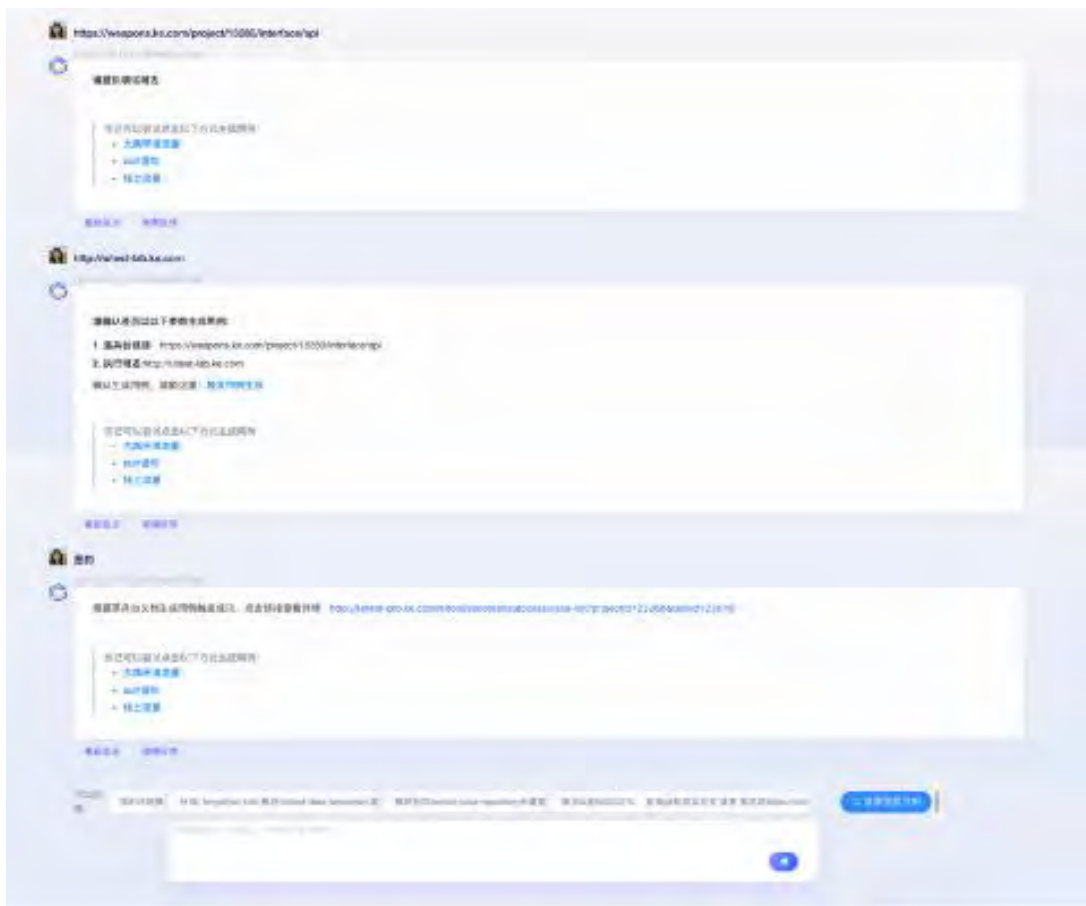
https://weapons.ke.com/project/10066/interface/api

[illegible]

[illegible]
- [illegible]
- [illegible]
- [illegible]

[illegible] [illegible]

http://wheel-fab.ke.com

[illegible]

1. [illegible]: https://weapons.ke.com/project/10066/interface/api
2. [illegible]: http://wheel-fab.ke.com
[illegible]

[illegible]
- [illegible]
- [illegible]
- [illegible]

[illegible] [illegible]

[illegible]

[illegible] http://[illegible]

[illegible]
- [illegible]
- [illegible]
- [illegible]

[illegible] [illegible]

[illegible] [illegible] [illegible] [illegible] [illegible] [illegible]

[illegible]